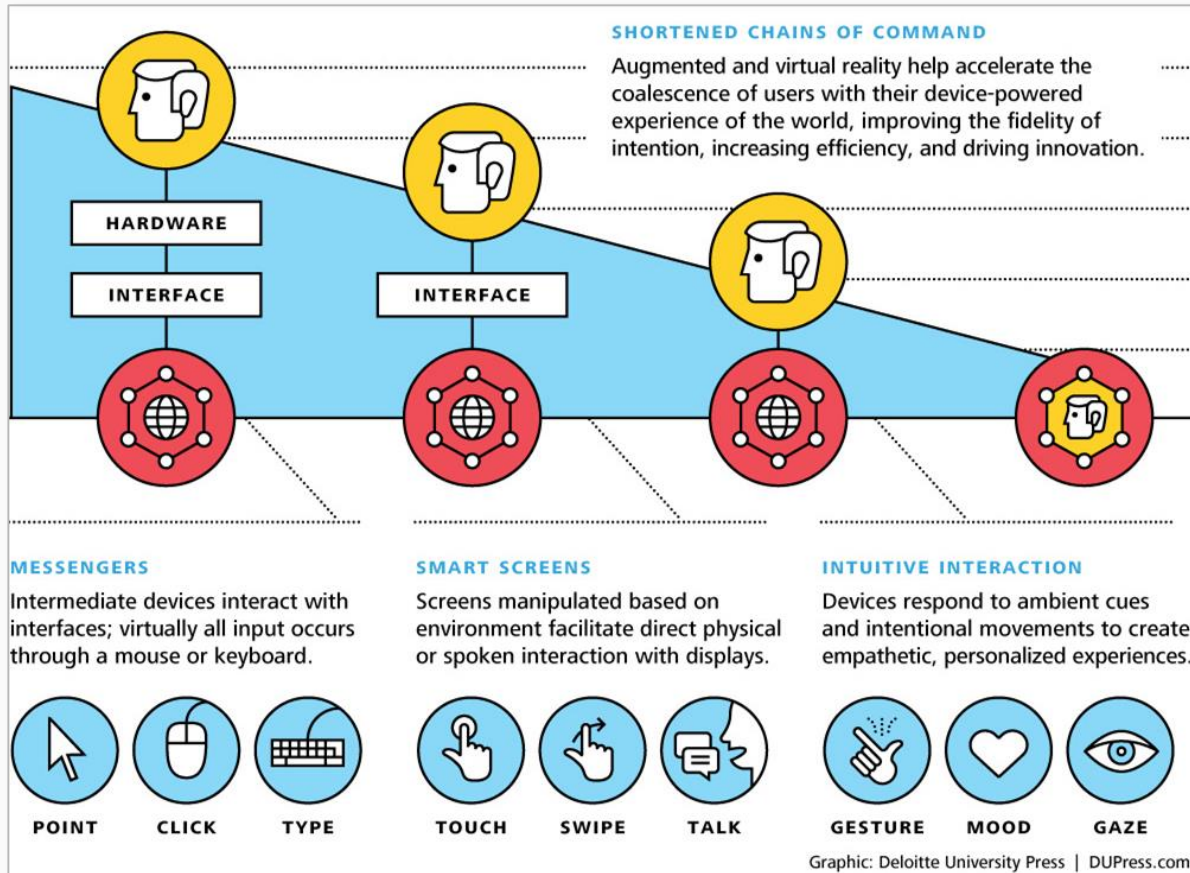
SHORTENED CHAINS OF COMMAND

Augmented and virtual reality help accelerate the coalescence of users with their device-powered experience of the world, improving the fidelity of intention, increasing efficiency, and driving innovation.

HARDWARE

INTERFACE

INTERFACE

MESSENGERS

Intermediate devices interact with interfaces; virtually all input occurs through a mouse or keyboard.

SMART SCREENS

Screens manipulated based on environment facilitate direct physical or spoken interaction with displays.

INTUITIVE INTERACTION

Devices respond to ambient cues and intentional movements to create empathetic, personalized experiences.

POINT

CLICK

TYPE

TOUCH

SWIPE

TALK

GESTURE

MOOD

GAZE

Graphic: Deloitte University Press | DUPress.com